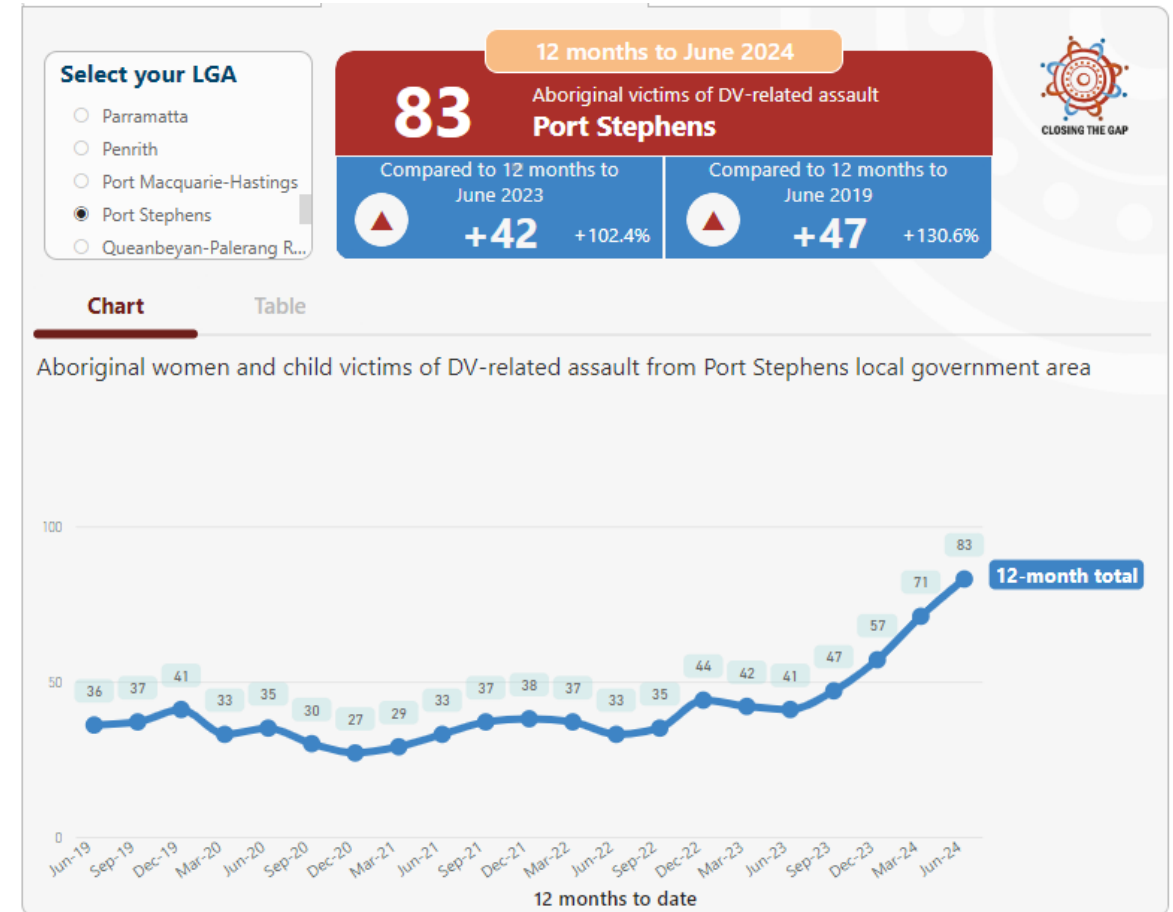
Select your LGA

Parramatta
Penrith
Port Macquarie-Hastings
Port Stephens
Queanbeyan-Palerang R...

12 months to June 2024

83 Aboriginal victims of DV-related assault
Port Stephens

Compared to 12 months to June 2023
+42 +102.4%

Compared to 12 months to June 2019
+47 +130.6%

CLOSING THE GAP

Chart Table

Aboriginal women and child victims of DV-related assault from Port Stephens local government area

100
50
0

36 37 41 33 35 30 27 29 33 37 38 37 33 35 44 42 41 47 57 71 83

12-month total

Jun-19 Sep-19 Dec-19 Mar-20 Jun-20 Sep-20 Dec-20 Mar-21 Jun-21 Sep-21 Dec-21 Mar-22 Jun-22 Sep-22 Dec-22 Mar-23 Jun-23 Sep-23 Dec-23 Mar-24 Jun-24

12 months to date